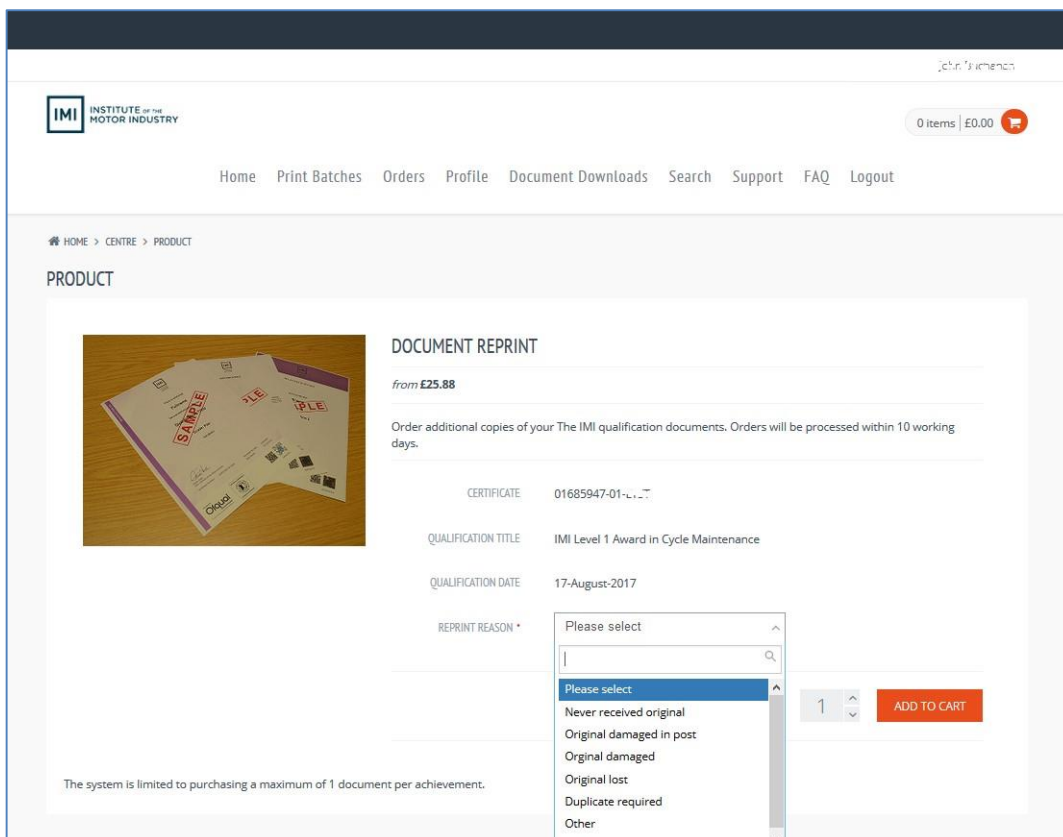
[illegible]

IMI INSTITUTE OF THE MOTOR INDUSTRY

0 items | £0.00

Home Print Batches Orders Profile Document Downloads Search Support FAQ Logout

HOME > CENTRE > PRODUCT

PRODUCT

SAMPLE
SAMPLE
SAMPLE
Ofqual

DOCUMENT REPRINT

from £25.88

Order additional copies of your The IMI qualification documents. Orders will be processed within 10 working days.

CERTIFICATE 01685947-01-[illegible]

QUALIFICATION TITLE IMI Level 1 Award in Cycle Maintenance

QUALIFICATION DATE 17-August-2017

REPRINT REASON * Please select

Please select
Never received original
Original damaged in post
Orginal damaged
Original lost
Duplicate required
Other

1 ADD TO CART

The system is limited to purchasing a maximum of 1 document per achievement.